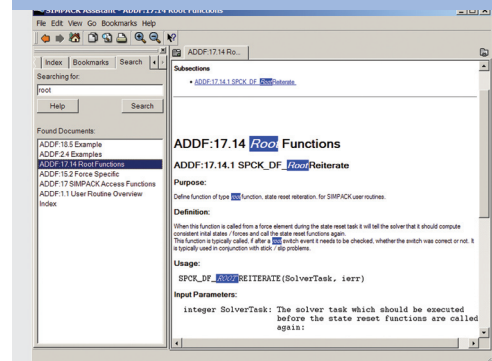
SIMPACK Assistant - ADDF:17.14 Root Functions

File Edit View Go Bookmarks Help

Index Bookmarks Search

Searching for:

root

Help Search

Found Documents:

ADDF:18.5 Example
ADDF:2.4 Examples
ADDF:17.14 Root Functions
ADDF:15.2 Force Specific
ADDF:17 SIMPACK Access Functions
ADDF:1.1 User Routine Overview
Index

ADDF:17.14 Ro...

Subsections

• ADDF:17.14.1 SPCK_DF_RootReiterate

ADDF:17.14 Root Functions

ADDF:17.14.1 SPCK_DF_RootReiterate

Purpose:

Define function of type root function, state reset reiteration, for SIMPACK user routines.

Definition:

When this function is called from a force element during the state reset task it will tell the solver that it should compute consistent inital states / forces and call the state reset functions again.
This function is typically called, if after a root switch event it needs to be checked, whether the switch was correct or not. It is typically used in conjunction with stick / slip problems.

Usage:

SPCK_DF_ROOTREITERATE(SolverTask, ierr)

Input Parameters:

integer SolverTask: The solver task which should be executed before the state reset functions are called again: